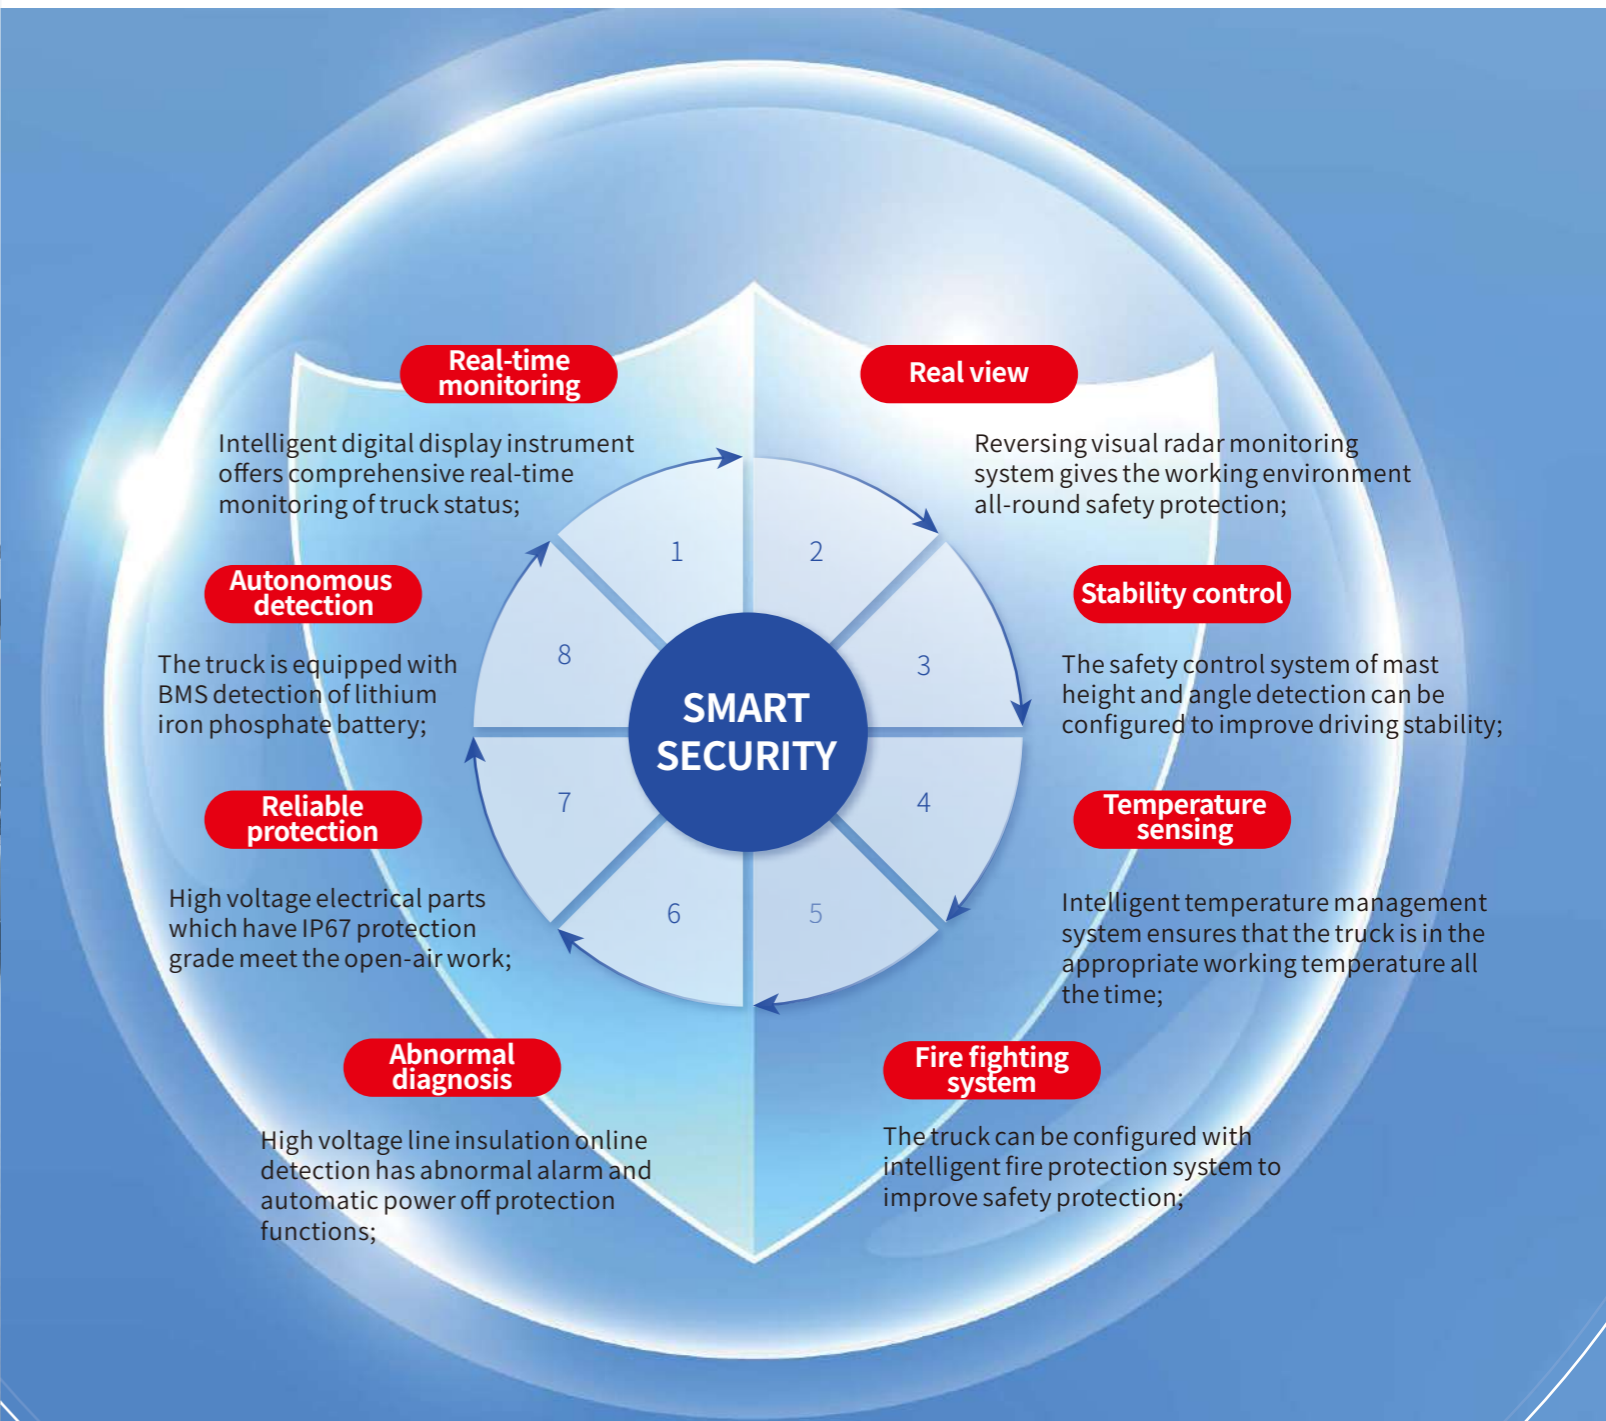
Real-time monitoring

Intelligent digital display instrument offers comprehensive real-time monitoring of truck status;

Real view

Reversing visual radar monitoring system gives the working environment all-round safety protection;

Autonomous detection

The truck is equipped with BMS detection of lithium iron phosphate battery;

Stability control

The safety control system of mast height and angle detection can be configured to improve driving stability;

1
2
3
4
5
6
7
8

SMART SECURITY

Reliable protection

High voltage electrical parts which have IP67 protection grade meet the open-air work;

Temperature sensing

Intelligent temperature management system ensures that the truck is in the appropriate working temperature all the time;

Abnormal diagnosis

High voltage line insulation online detection has abnormal alarm and automatic power off protection functions;

Fire fighting system

The truck can be configured with intelligent fire protection system to improve safety protection;